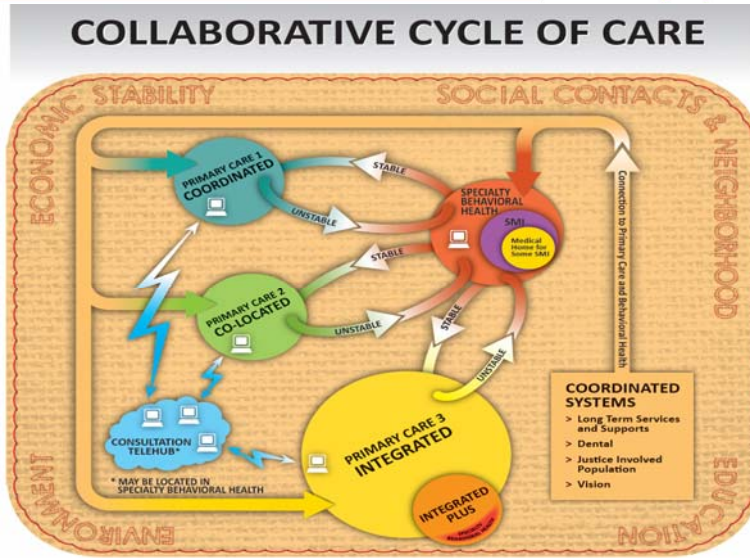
COLLABORATIVE CYCLE OF CARE

ECONOMIC STABILITY

SOCIAL CONTACTS & NEIGHBORHOOD

EDUCATION

ENVIRONMENT

PRIMARY CARE 1 COORDINATED

STABLE

UNSTABLE

SPECIALTY BEHAVIORAL HEALTH

SMI

Medical Home for Some SMI

Connection to Primary Care and Behavioral Health

STABLE

PRIMARY CARE 2 CO-LOCATED

UNSTABLE

STABLE

UNSTABLE

CONSULTATION TELEHUB*

* MAY BE LOCATED IN SPECIALTY BEHAVIORAL HEALTH

PRIMARY CARE 3 INTEGRATED

INTEGRATED PLUS

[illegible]

COORDINATED SYSTEMS
> Long Term Services and Supports
> Dental
> Justice Involved Population
> Vision